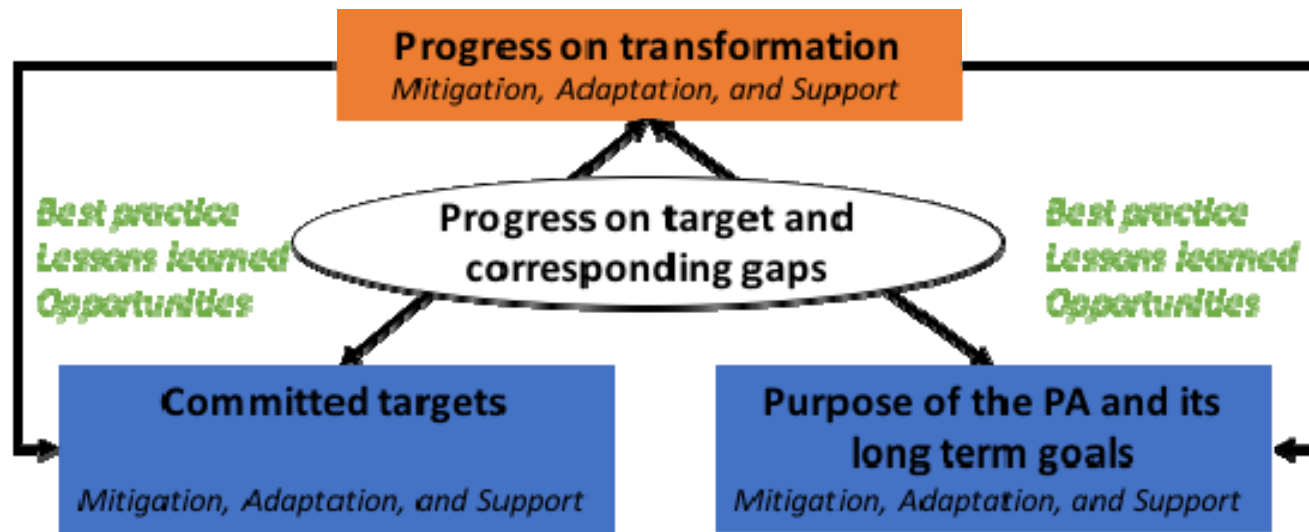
Progress on transformation
Mitigation, Adaptation, and Support

Best practice
Lessons learned
Opportunities

Progress on target and corresponding gaps

Best practice
Lessons learned
Opportunities

Committed targets
Mitigation, Adaptation, and Support

Purpose of the PA and its long term goals
Mitigation, Adaptation, and Support